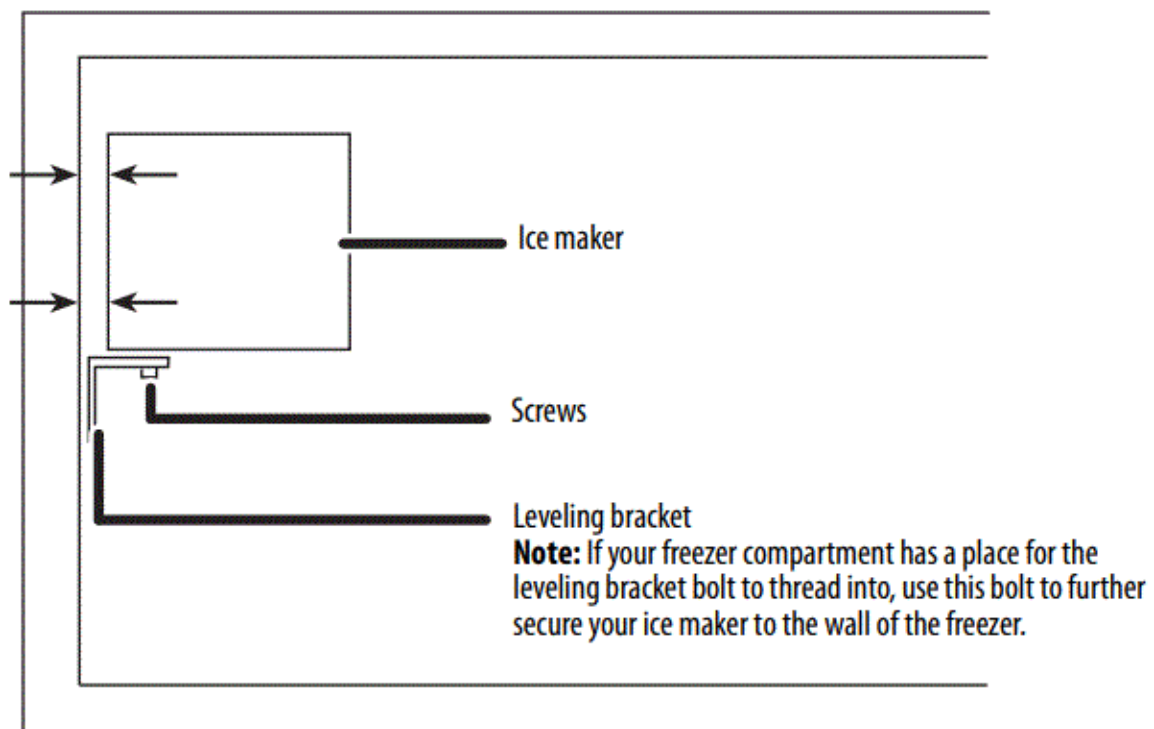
Ice maker

Screws

Leveling bracket
**Note:** If your freezer compartment has a place for the leveling bracket bolt to thread into, use this bolt to further secure your ice maker to the wall of the freezer.